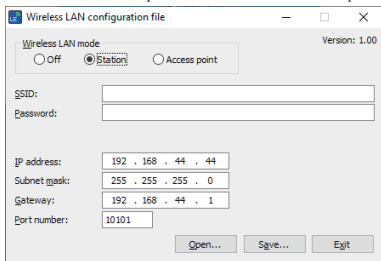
Wireless LAN configuration file

Wireless LAN mode
Off
Station
Access point

Version: 1.00

SSID:
Password:

IP address: 192 . 168 . 44 . 44
Subnet mask: 255 . 255 . 255 . 0
Gateway: 192 . 168 . 44 . 1
Port number: 10101

Open...
Save...
Exit